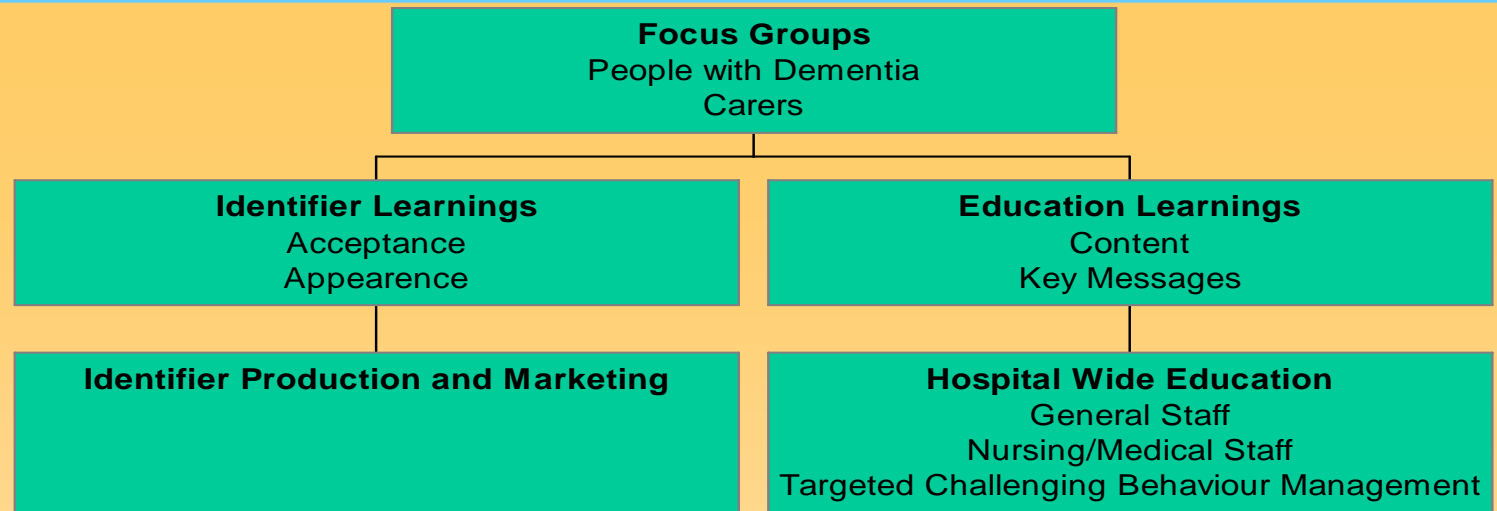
**Focus Groups**
People with Dementia
Carers

**Identifier Learnings**
Acceptance
Appearence

**Education Learnings**
Content
Key Messages

**Identifier Production and Marketing**

**Hospital Wide Education**
General Staff
Nursing/Medical Staff
Targeted Challenging Behaviour Management